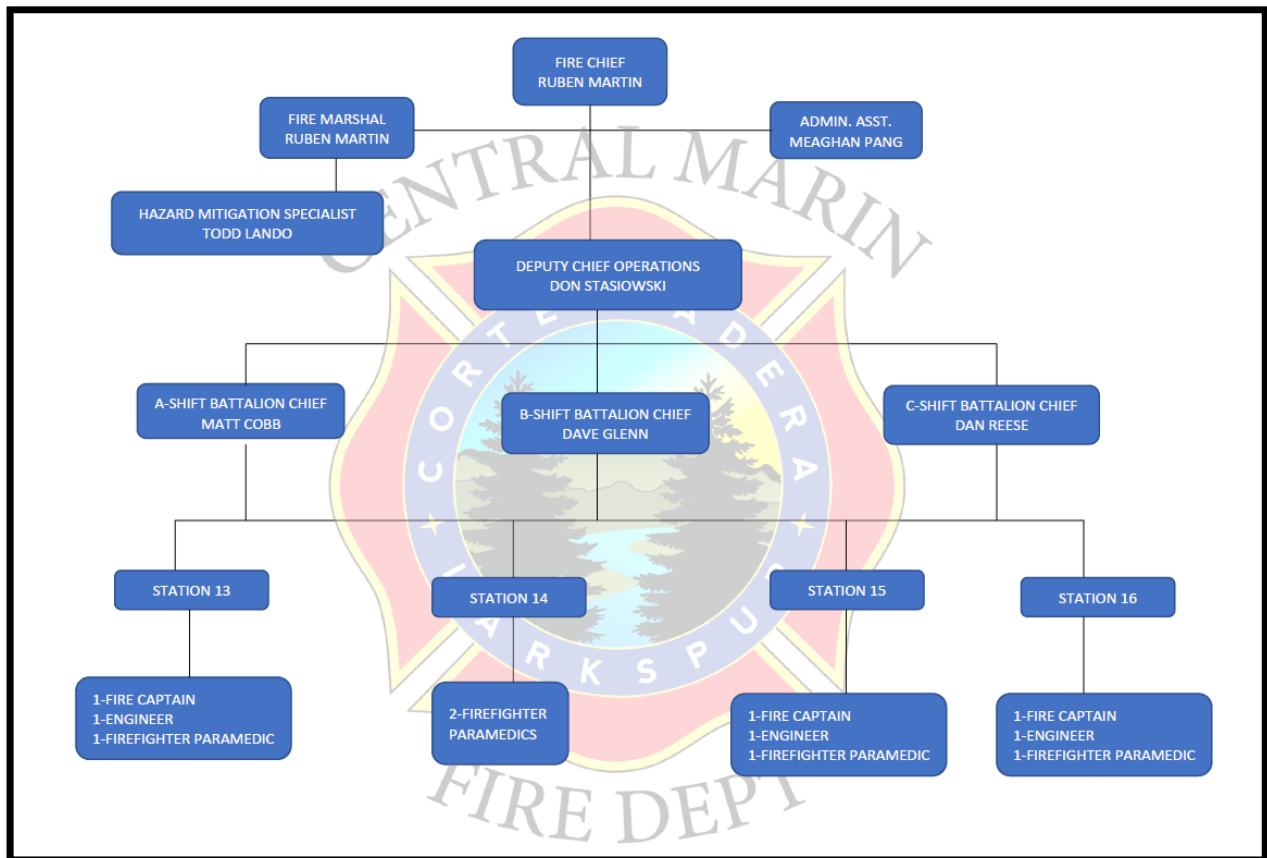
FIRE CHIEF
RUBEN MARTIN

FIRE MARSHAL
RUBEN MARTIN

ADMIN. ASST.
MEAGHAN PANG

HAZARD MITIGATION SPECIALIST
TODD LANDO

DEPUTY CHIEF OPERATIONS
DON STASIOWSKI

A-SHIFT BATTALION CHIEF
MATT COBB

B-SHIFT BATTALION CHIEF
DAVE GLENN

C-SHIFT BATTALION CHIEF
DAN REESE

STATION 13

STATION 14

STATION 15

STATION 16

1-FIRE CAPTAIN
1-ENGINEER
1-FIREFIGHTER PARAMEDIC

2-FIREFIGHTER PARAMEDICS

1-FIRE CAPTAIN
1-ENGINEER
1-FIREFIGHTER PARAMEDIC

1-FIRE CAPTAIN
1-ENGINEER
1-FIREFIGHTER PARAMEDIC

CENTRAL MARIN
CORTE MADERA
LARKSPUR
FIRE DEPT